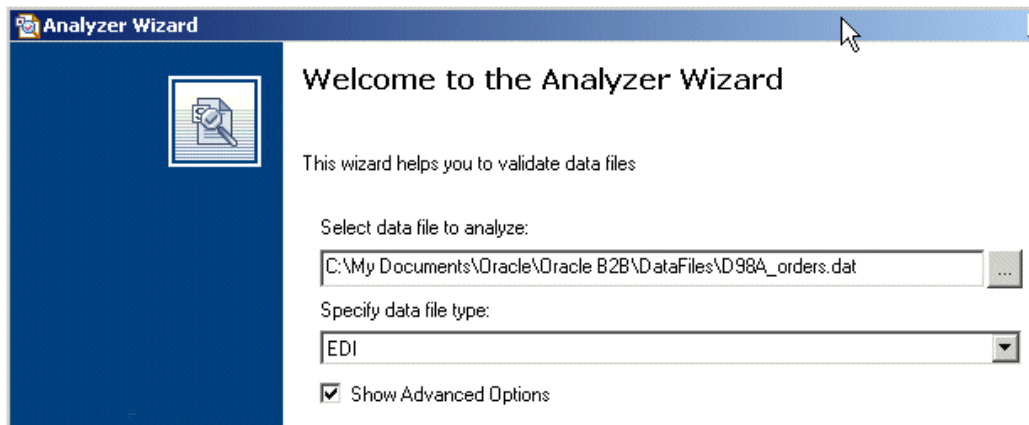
Analyzer Wizard

Welcome to the Analyzer Wizard

This wizard helps you to validate data files

Select data file to analyze:

C:\My Documents\Oracle\Oracle B2B\DataFiles\D98A_orders.dat

...

Specify data file type:

EDI

Show Advanced Options